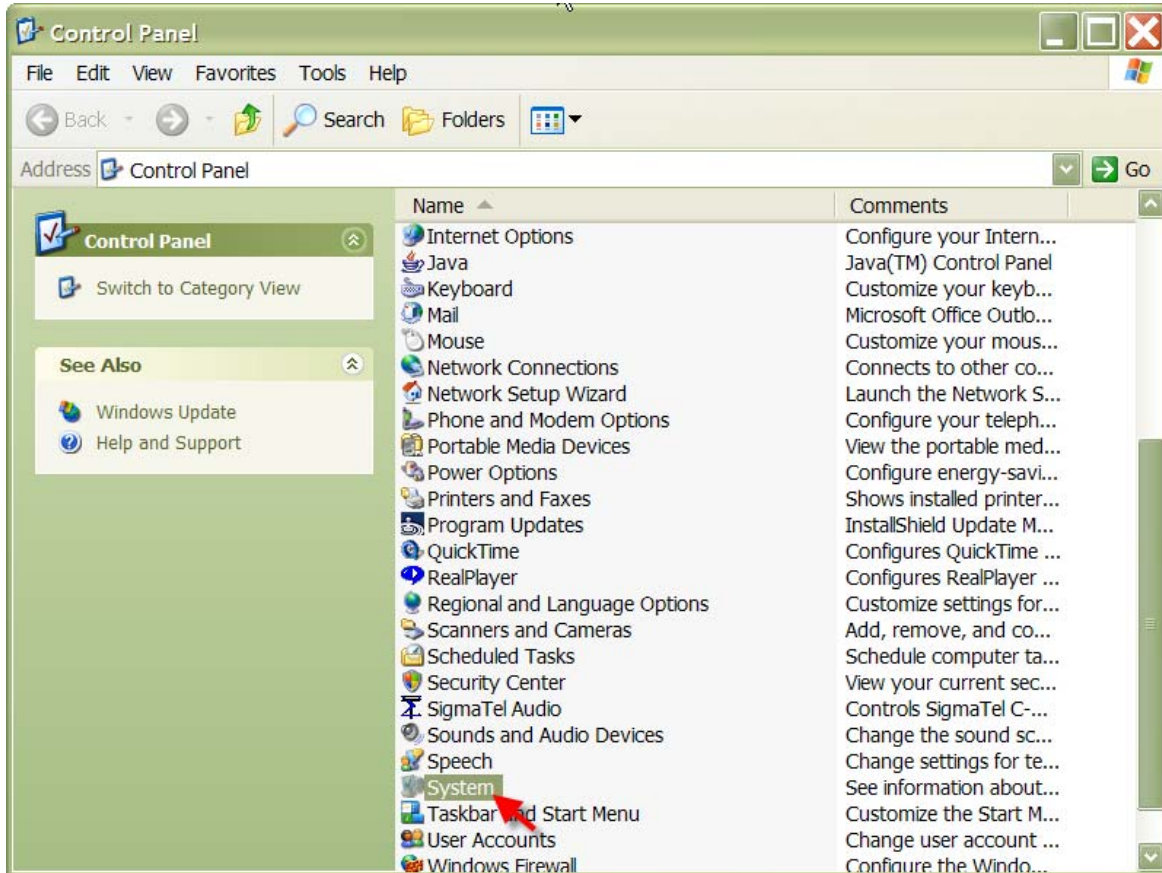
Control Panel

File Edit View Favorites Tools Help

Back Search Folders

Address Control Panel Go

Control Panel

Switch to Category View

See Also

Windows Update

Help and Support

| Name | Comments |
|---|---|
| Internet Options | Configure your Intern... |
| Java | Java(TM) Control Panel |
| Keyboard | Customize your keyb... |
| Mail | Microsoft Office Outlo... |
| Mouse | Customize your mous... |
| Network Connections | Connects to other co... |
| Network Setup Wizard | Launch the Network S... |
| Phone and Modem Options | Configure your teleph... |
| Portable Media Devices | View the portable med... |
| Power Options | Configure energy-savi... |
| Printers and Faxes | Shows installed printer... |
| Program Updates | InstallShield Update M... |
| QuickTime | Configures QuickTime ... |
| RealPlayer | Configures RealPlayer ... |
| Regional and Language Options | Customize settings for... |
| Scanners and Cameras | Add, remove, and co... |
| Scheduled Tasks | Schedule computer ta... |
| Security Center | View your current sec... |
| SigmaTel Audio | Controls SigmaTel C-... |
| Sounds and Audio Devices | Change the sound sc... |
| Speech | Change settings for te... |
| System | See information about... |
| Taskbar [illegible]nd Start Menu | Customize the Start M... |
| User Accounts | Change user account ... |
| Windows Firewall | Configure the Windo... |